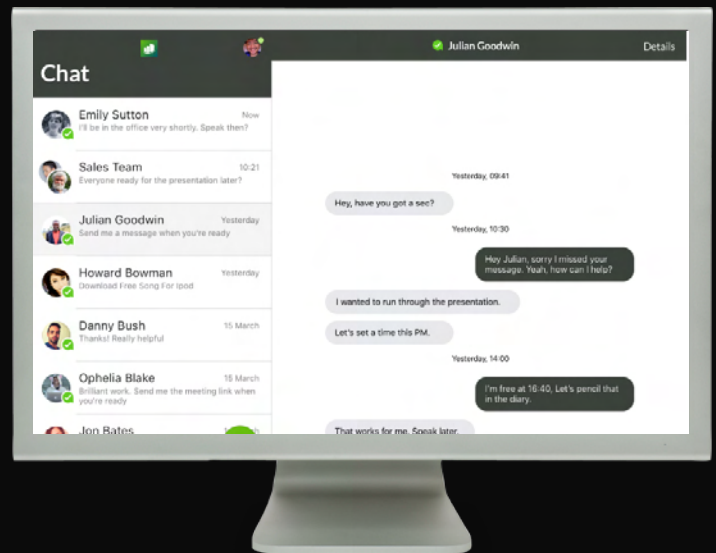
Julian Goodwin
Details

Chat

Emily Sutton
Now
I'll be in the office very shortly. Speak then?

Sales Team
10:21
Everyone ready for the presentation later?

Julian Goodwin
Yesterday
Send me a message when you're ready

Howard Bowman
Yesterday
Download Free Song For Ipod

Danny Bush
15 March
Thanks! Really helpful

Ophelia Blake
15 March
Brilliant work. Send me the meeting link when you're ready

Jon Bates

Yesterday, 09:41
Hey, have you got a sec?
Yesterday, 10:30
Hey Julian, sorry I missed your message. Yeah, how can I help?
I wanted to run through the presentation.
Let's set a time this PM.
Yesterday, 14:00
I'm free at 16:40, Let's pencil that in the diary.
That works for me. Speak later.